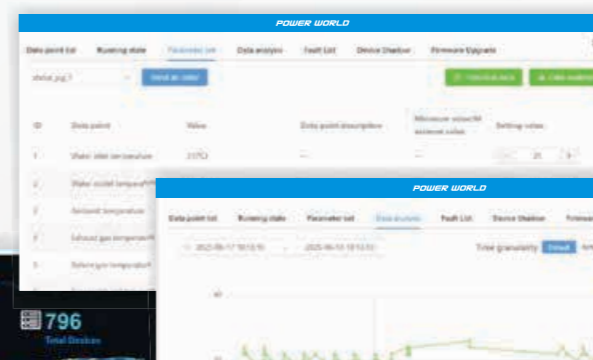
POWER WORLD

Data point list Running state Parameter set Data analysis Fault List Device Shadow Firmware Upgrade

Send an order

ID Data point Value Data point description Minimum value/Maximum value Setting value

1 Water inlet temperature 23℃ — — 21

2 Water outlet temperat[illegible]

3 Ambient temperature

4 Exhaust gas temperat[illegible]

5 Defrost temperat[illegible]

POWER WORLD

Data point list Running state Parameter set Data analysis Fault List Device Shadow Firmwa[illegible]

2025-06-17 10:13:15 2025-06-18 10:13:15 Time granularity Default

40

796
Total Devices